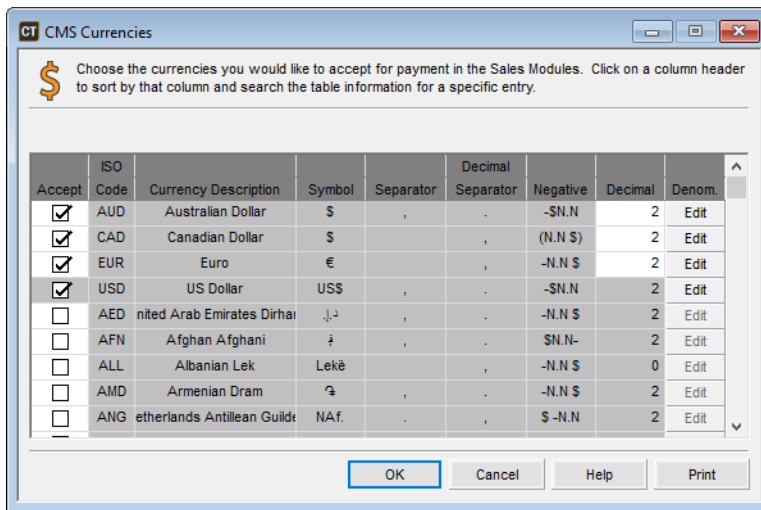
CT CMS Currencies

Choose the currencies you would like to accept for payment in the Sales Modules. Click on a column header to sort by that column and search the table information for a specific entry.

| Accept | ISO Code | Currency Description | Symbol | Separator | Decimal Separator | Negative | Decimal | Denom. |
|---|---|---|---|---|---|---|---|---|
| ☑ | AUD | Australian Dollar | $ | , | . | -$N.N | 2 | Edit |
| ☑ | CAD | Canadian Dollar | $ | | , | (N.N $) | 2 | Edit |
| ☑ | EUR | Euro | € | | , | -N.N $ | 2 | Edit |
| ☑ | USD | US Dollar | US$ | , | . | -$N.N | 2 | Edit |
| ☐ | AED | nited Arab Emirates Dirhai | د.إ. | , | . | -N.N $ | 2 | Edit |
| ☐ | AFN | Afghan Afghani | ؋ | , | . | $N.N- | 2 | Edit |
| ☐ | ALL | Albanian Lek | Lekë | | , | -N.N $ | 0 | Edit |
| ☐ | AMD | Armenian Dram | ֏ | , | . | -N.N $ | 2 | Edit |
| ☐ | ANG | etherlands Antillean Guilde | NAf. | . | , | $ -N.N | 2 | Edit |

OK | Cancel | Help | Print